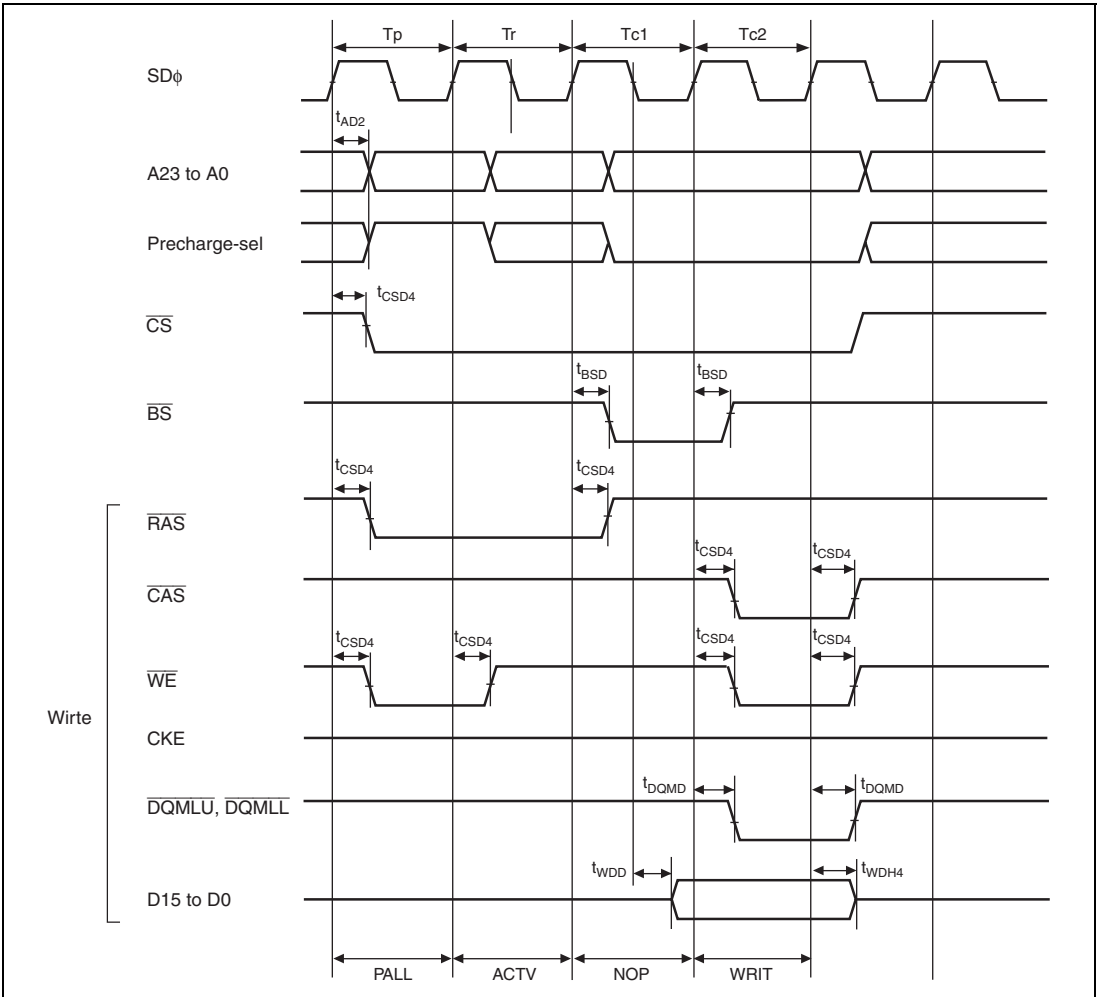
Tp Tr Tc1 Tc2

SD$\phi$

$t_{AD2}$

A23 to A0

Precharge-sel

$t_{CSD4}$

$\overline{CS}$

$t_{BSD}$ $t_{BSD}$

$\overline{BS}$

$t_{CSD4}$ $t_{CSD4}$

$\overline{RAS}$

$t_{CSD4}$ $t_{CSD4}$

$\overline{CAS}$

$t_{CSD4}$ $t_{CSD4}$ $t_{CSD4}$ $t_{CSD4}$

$\overline{WE}$

Wirte

CKE

$t_{DQMD}$ $t_{DQMD}$

$\overline{DQMLU}$, $\overline{DQMLL}$

$t_{WDD}$ $t_{WDH4}$

D15 to D0

PALL ACTV NOP WRIT